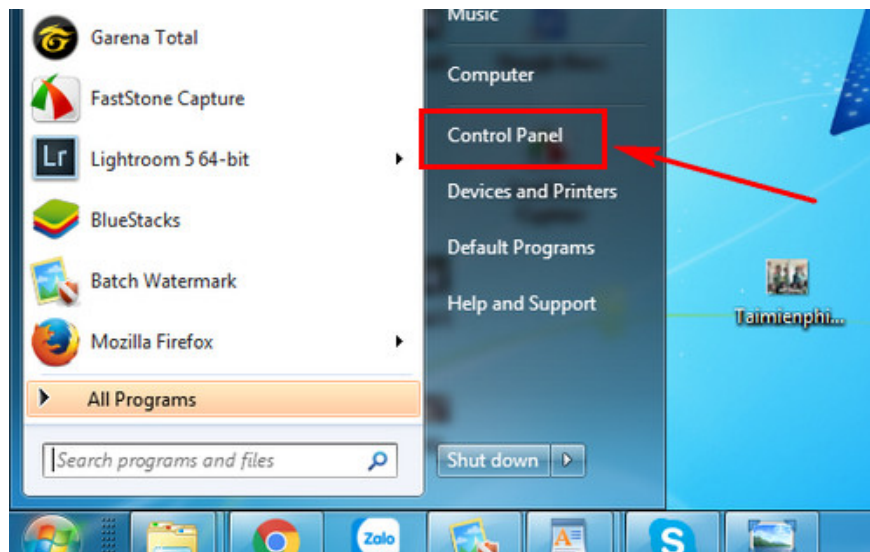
Garena Total
FastStone Capture
Lightroom 5 64-bit
BlueStacks
Batch Watermark
Mozilla Firefox
All Programs
Search programs and files

Music
Computer
Control Panel
Devices and Printers
Default Programs
Help and Support
Shut down

Taimienphi...

Zalo